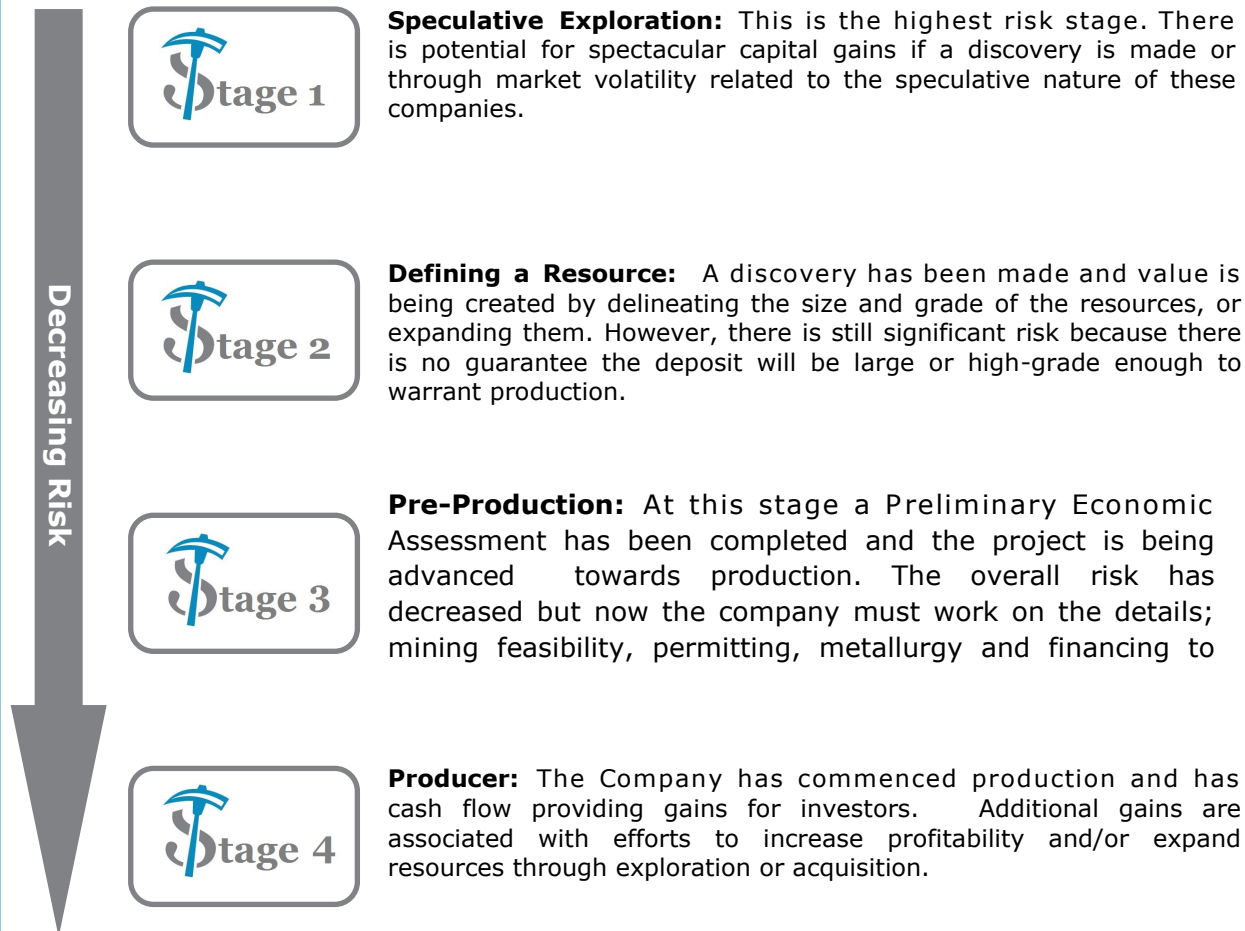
Decreasing Risk

Stage 1

Speculative Exploration: This is the highest risk stage. There is potential for spectacular capital gains if a discovery is made or through market volatility related to the speculative nature of these companies.

Stage 2

Defining a Resource: A discovery has been made and value is being created by delineating the size and grade of the resources, or expanding them. However, there is still significant risk because there is no guarantee the deposit will be large or high-grade enough to warrant production.

Stage 3

Pre-Production: At this stage a Preliminary Economic Assessment has been completed and the project is being advanced towards production. The overall risk has decreased but now the company must work on the details; mining feasibility, permitting, metallurgy and financing to

Stage 4

Producer: The Company has commenced production and has cash flow providing gains for investors. Additional gains are associated with efforts to increase profitability and/or expand resources through exploration or acquisition.